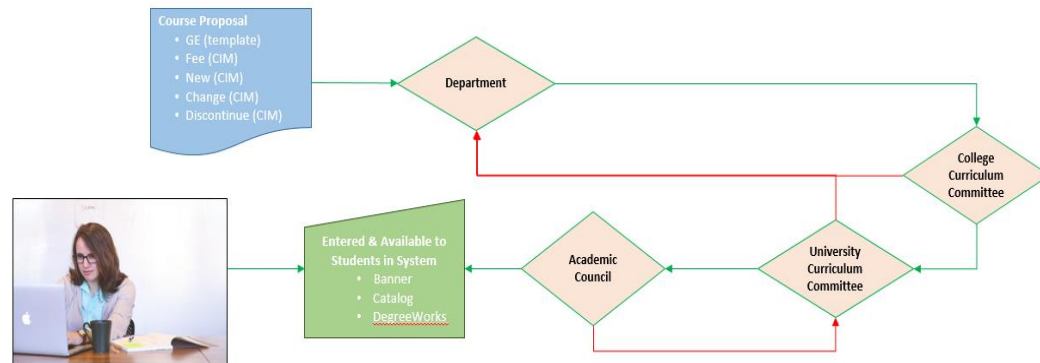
Course Proposal
- GE (template)
- Fee (CIM)
- New (CIM)
- Change (CIM)
- Discontinue (CIM)

Department

College Curriculum Committee

University Curriculum Committee

Academic Council

Entered & Available to Students in System
- Banner
- Catalog
- DegreeWorks